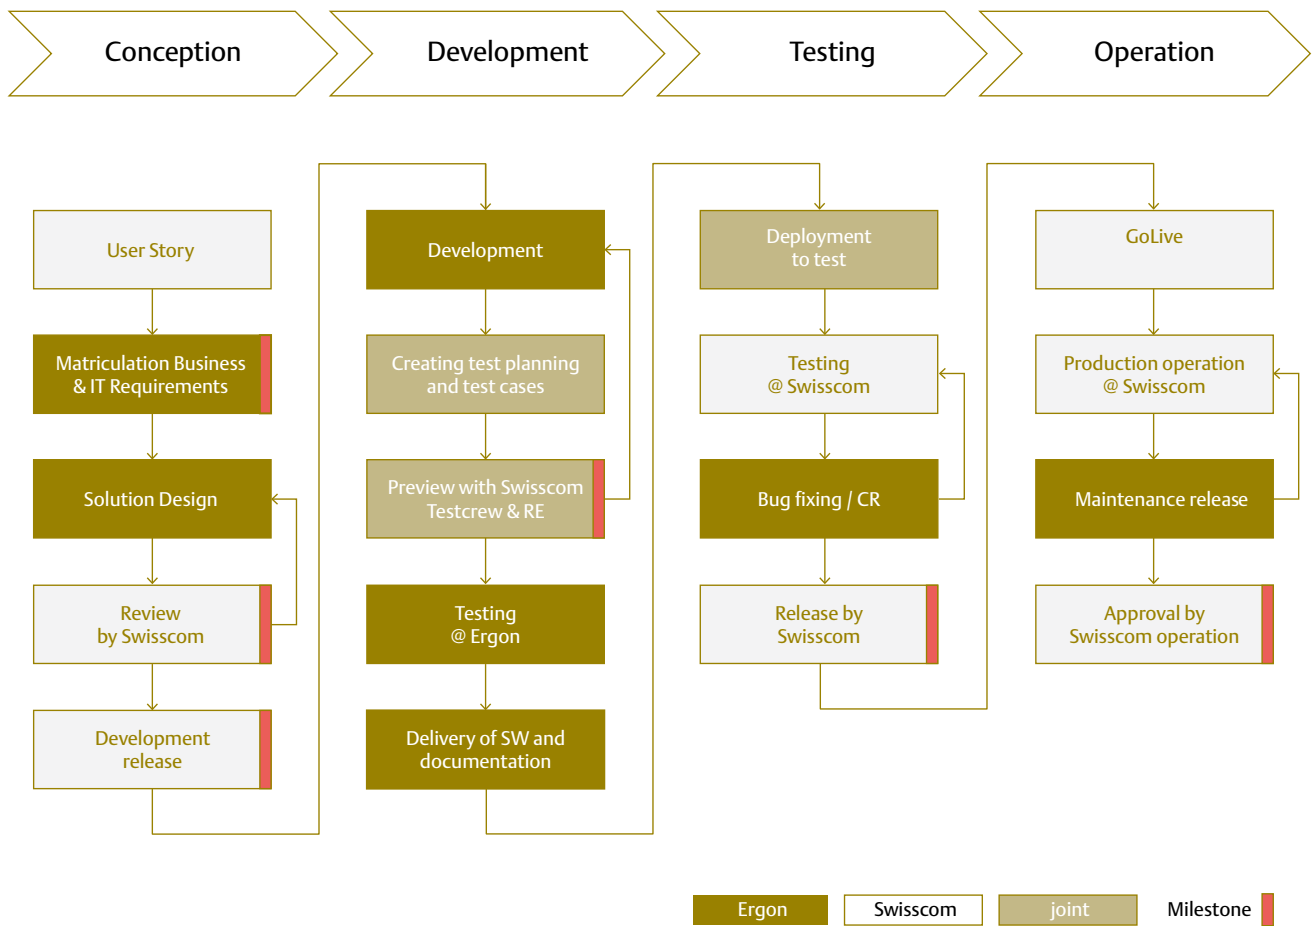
Conception

Development

Testing

Operation

User Story

Matriculation Business & IT Requirements

Solution Design

Review by Swisscom

Development release

Development

Creating test planning and test cases

Preview with Swisscom Testcrew & RE

Testing @ Ergon

Delivery of SW and documentation

Deployment to test

Testing @ Swisscom

Bug fixing / CR

Release by Swisscom

GoLive

Production operation @ Swisscom

Maintenance release

Approval by Swisscom operation

Ergon

Swisscom

joint

Milestone